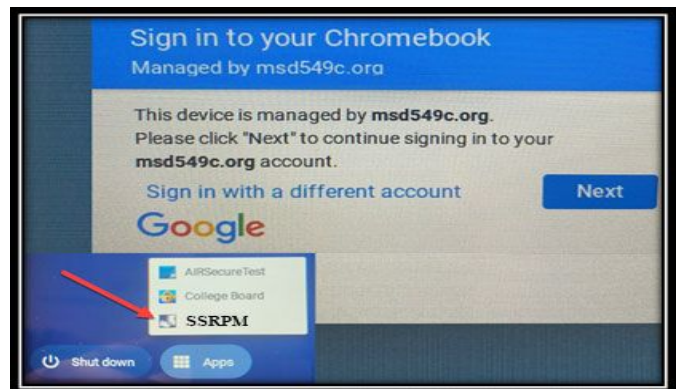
Sign in to your Chromebook
Managed by msd549c.org

This device is managed by **msd549c.org**. Please click "Next" to continue signing in to your **msd549c.org** account.

Sign in with a different account

Next

Google

AIRSecureTest
College Board
SSRPM

Shut down
Apps